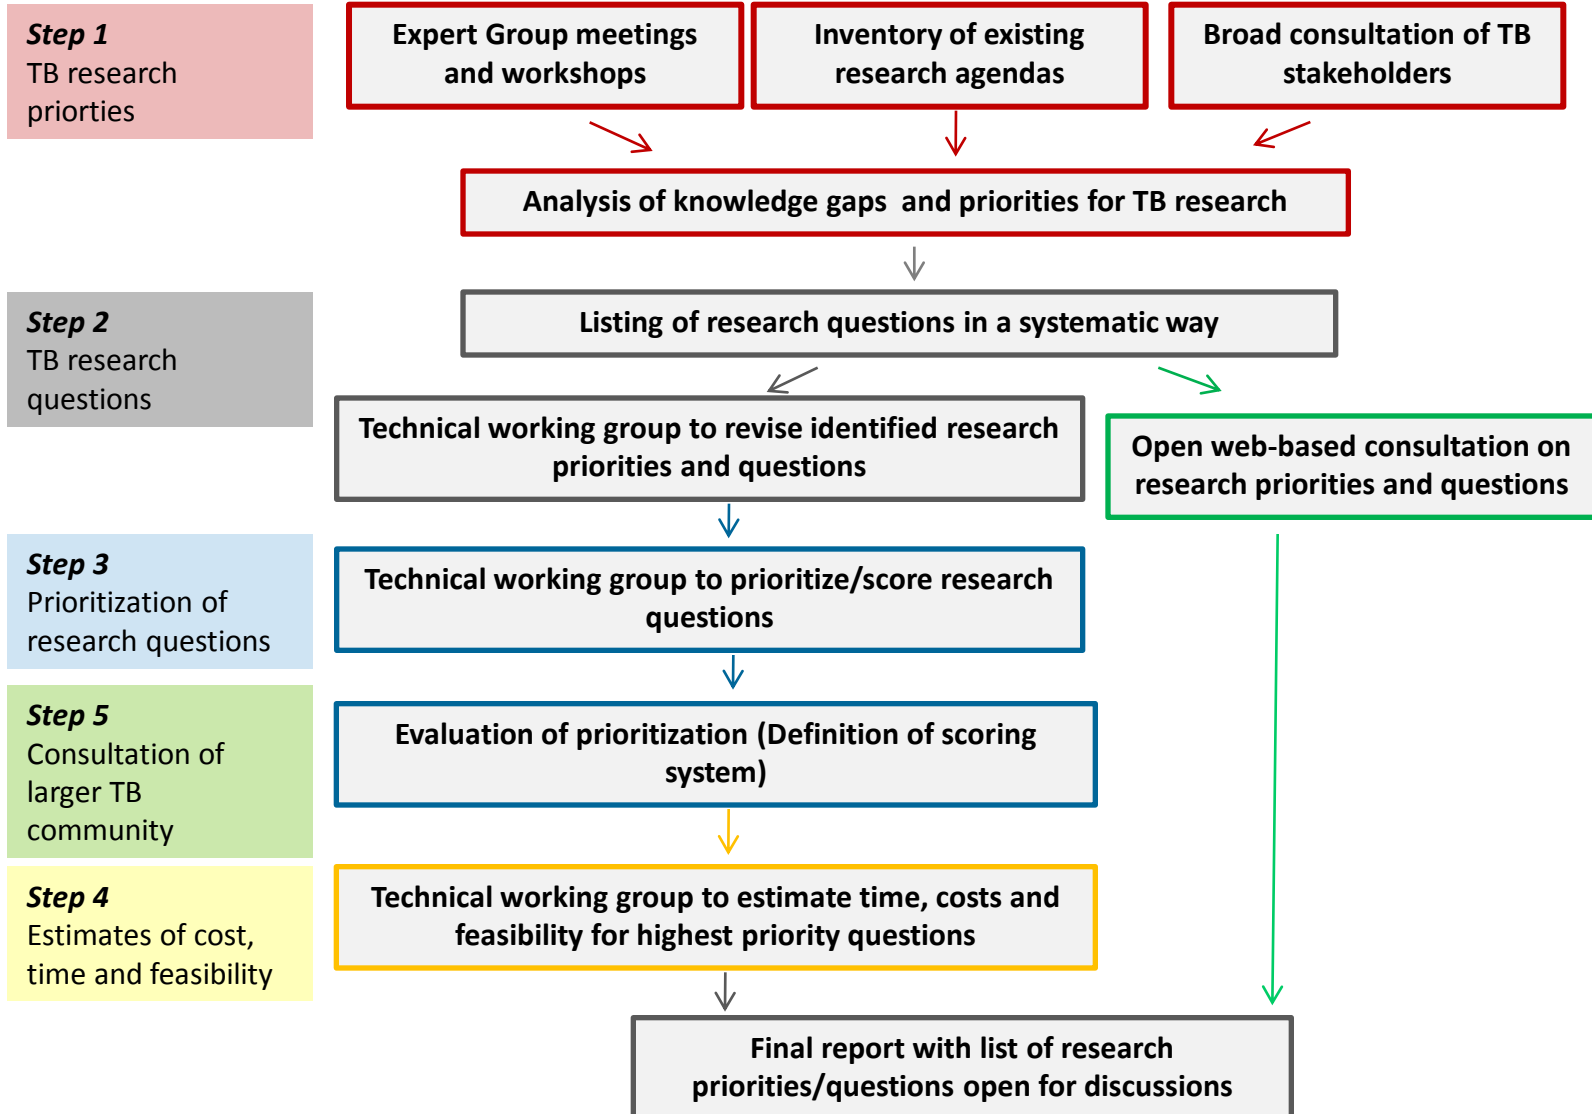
Step 1
TB research priorties

Expert Group meetings and workshops

Inventory of existing research agendas

Broad consultation of TB stakeholders

Analysis of knowledge gaps and priorities for TB research

Step 2
TB research questions

Listing of research questions in a systematic way

Technical working group to revise identified research priorities and questions

Open web-based consultation on research priorities and questions

Step 3
Prioritization of research questions

Technical working group to prioritize/score research questions

Step 5
Consultation of larger TB community

Evaluation of prioritization (Definition of scoring system)

Step 4
Estimates of cost, time and feasibility

Technical working group to estimate time, costs and feasibility for highest priority questions

Final report with list of research priorities/questions open for discussions